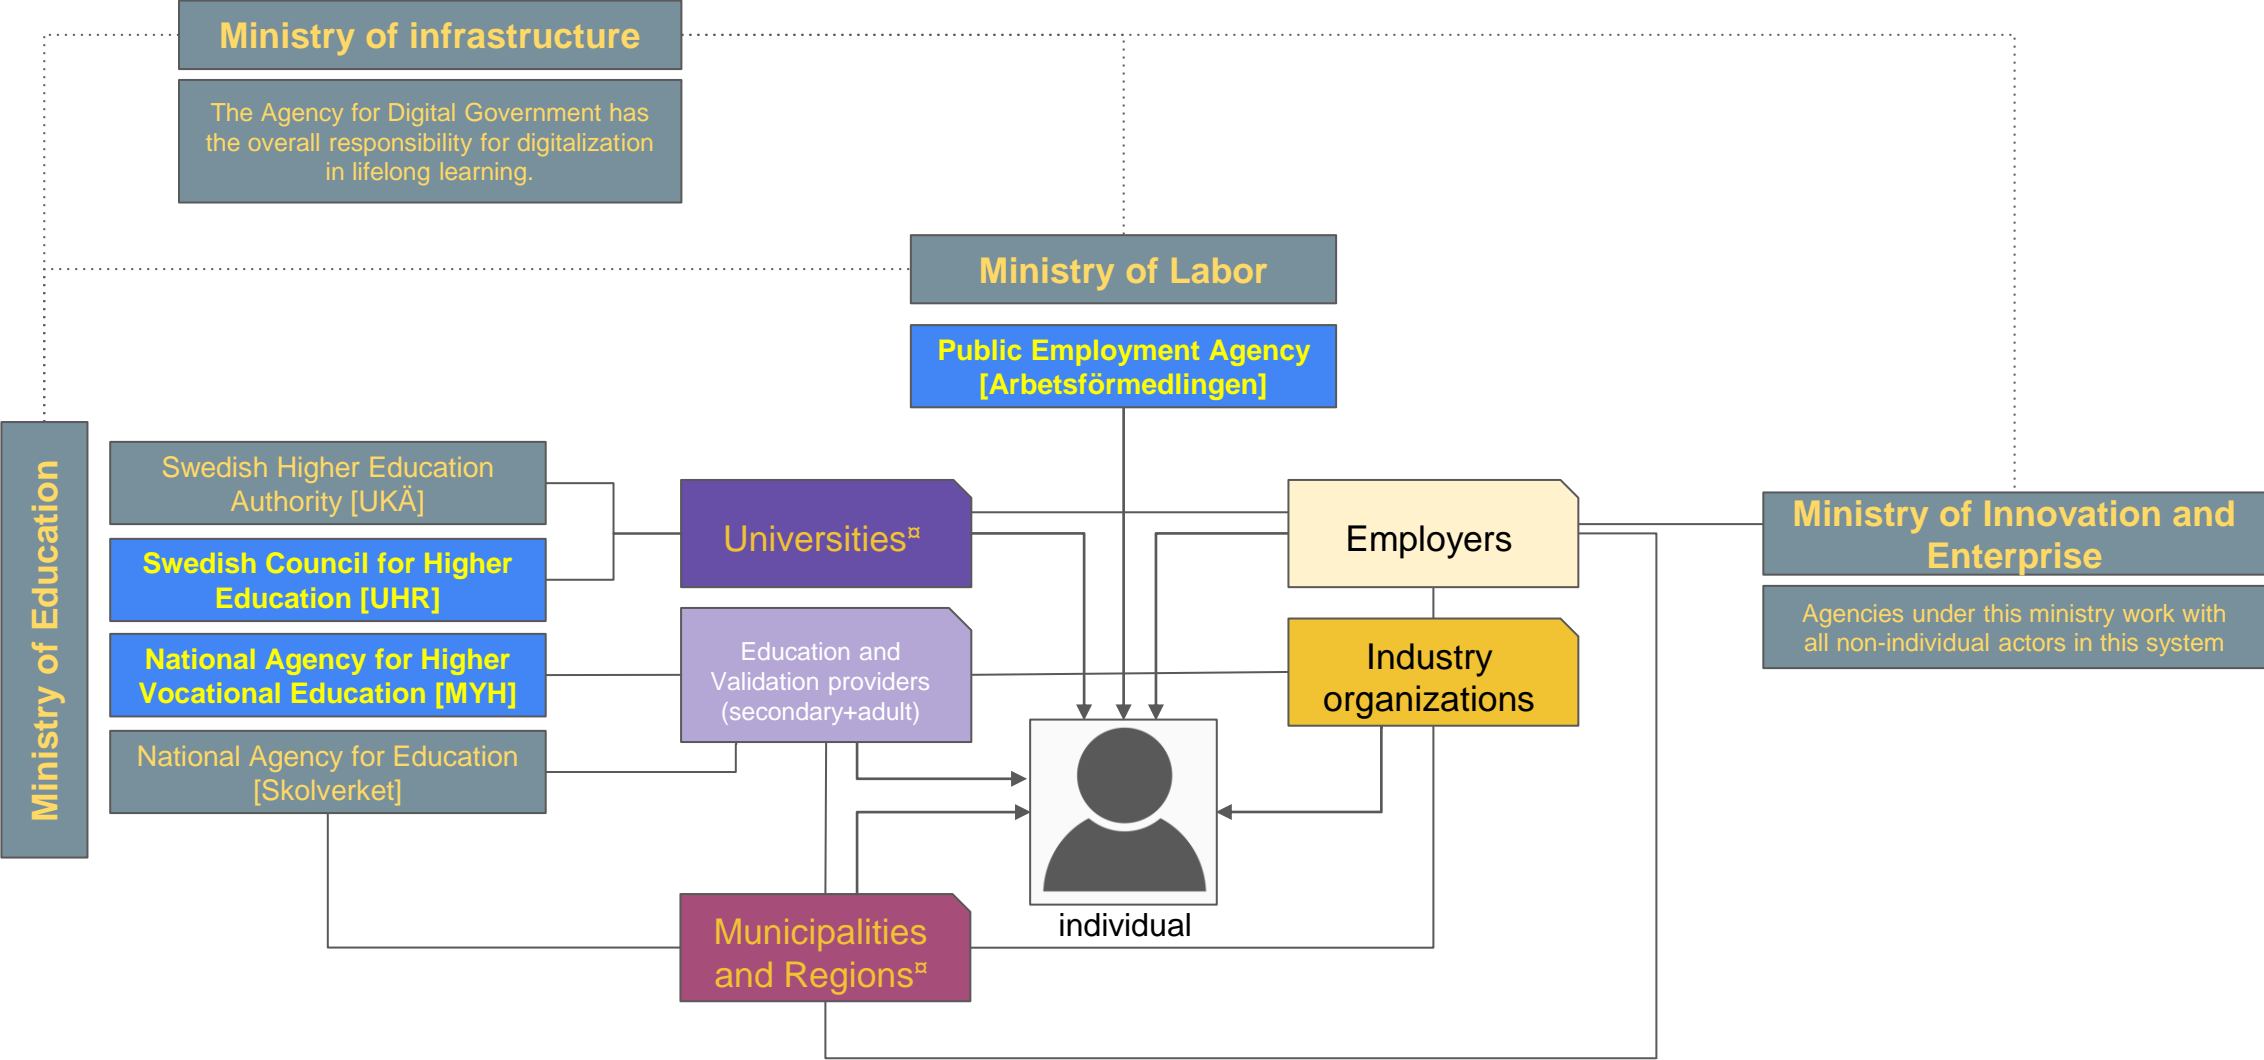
Ministry of infrastructure

The Agency for Digital Government has the overall responsibility for digitalization in lifelong learning.

Ministry of Labor

Public Employment Agency [Arbetsförmedlingen]

Ministry of Education

Swedish Higher Education Authority [UKÄ]

Swedish Council for Higher Education [UHR]

National Agency for Higher Vocational Education [MYH]

National Agency for Education [Skolverket]

Universities¤

Education and Validation providers (secondary+adult)

Employers

Industry organizations

individual

Municipalities and Regions¤

Ministry of Innovation and Enterprise

Agencies under this ministry work with all non-individual actors in this system